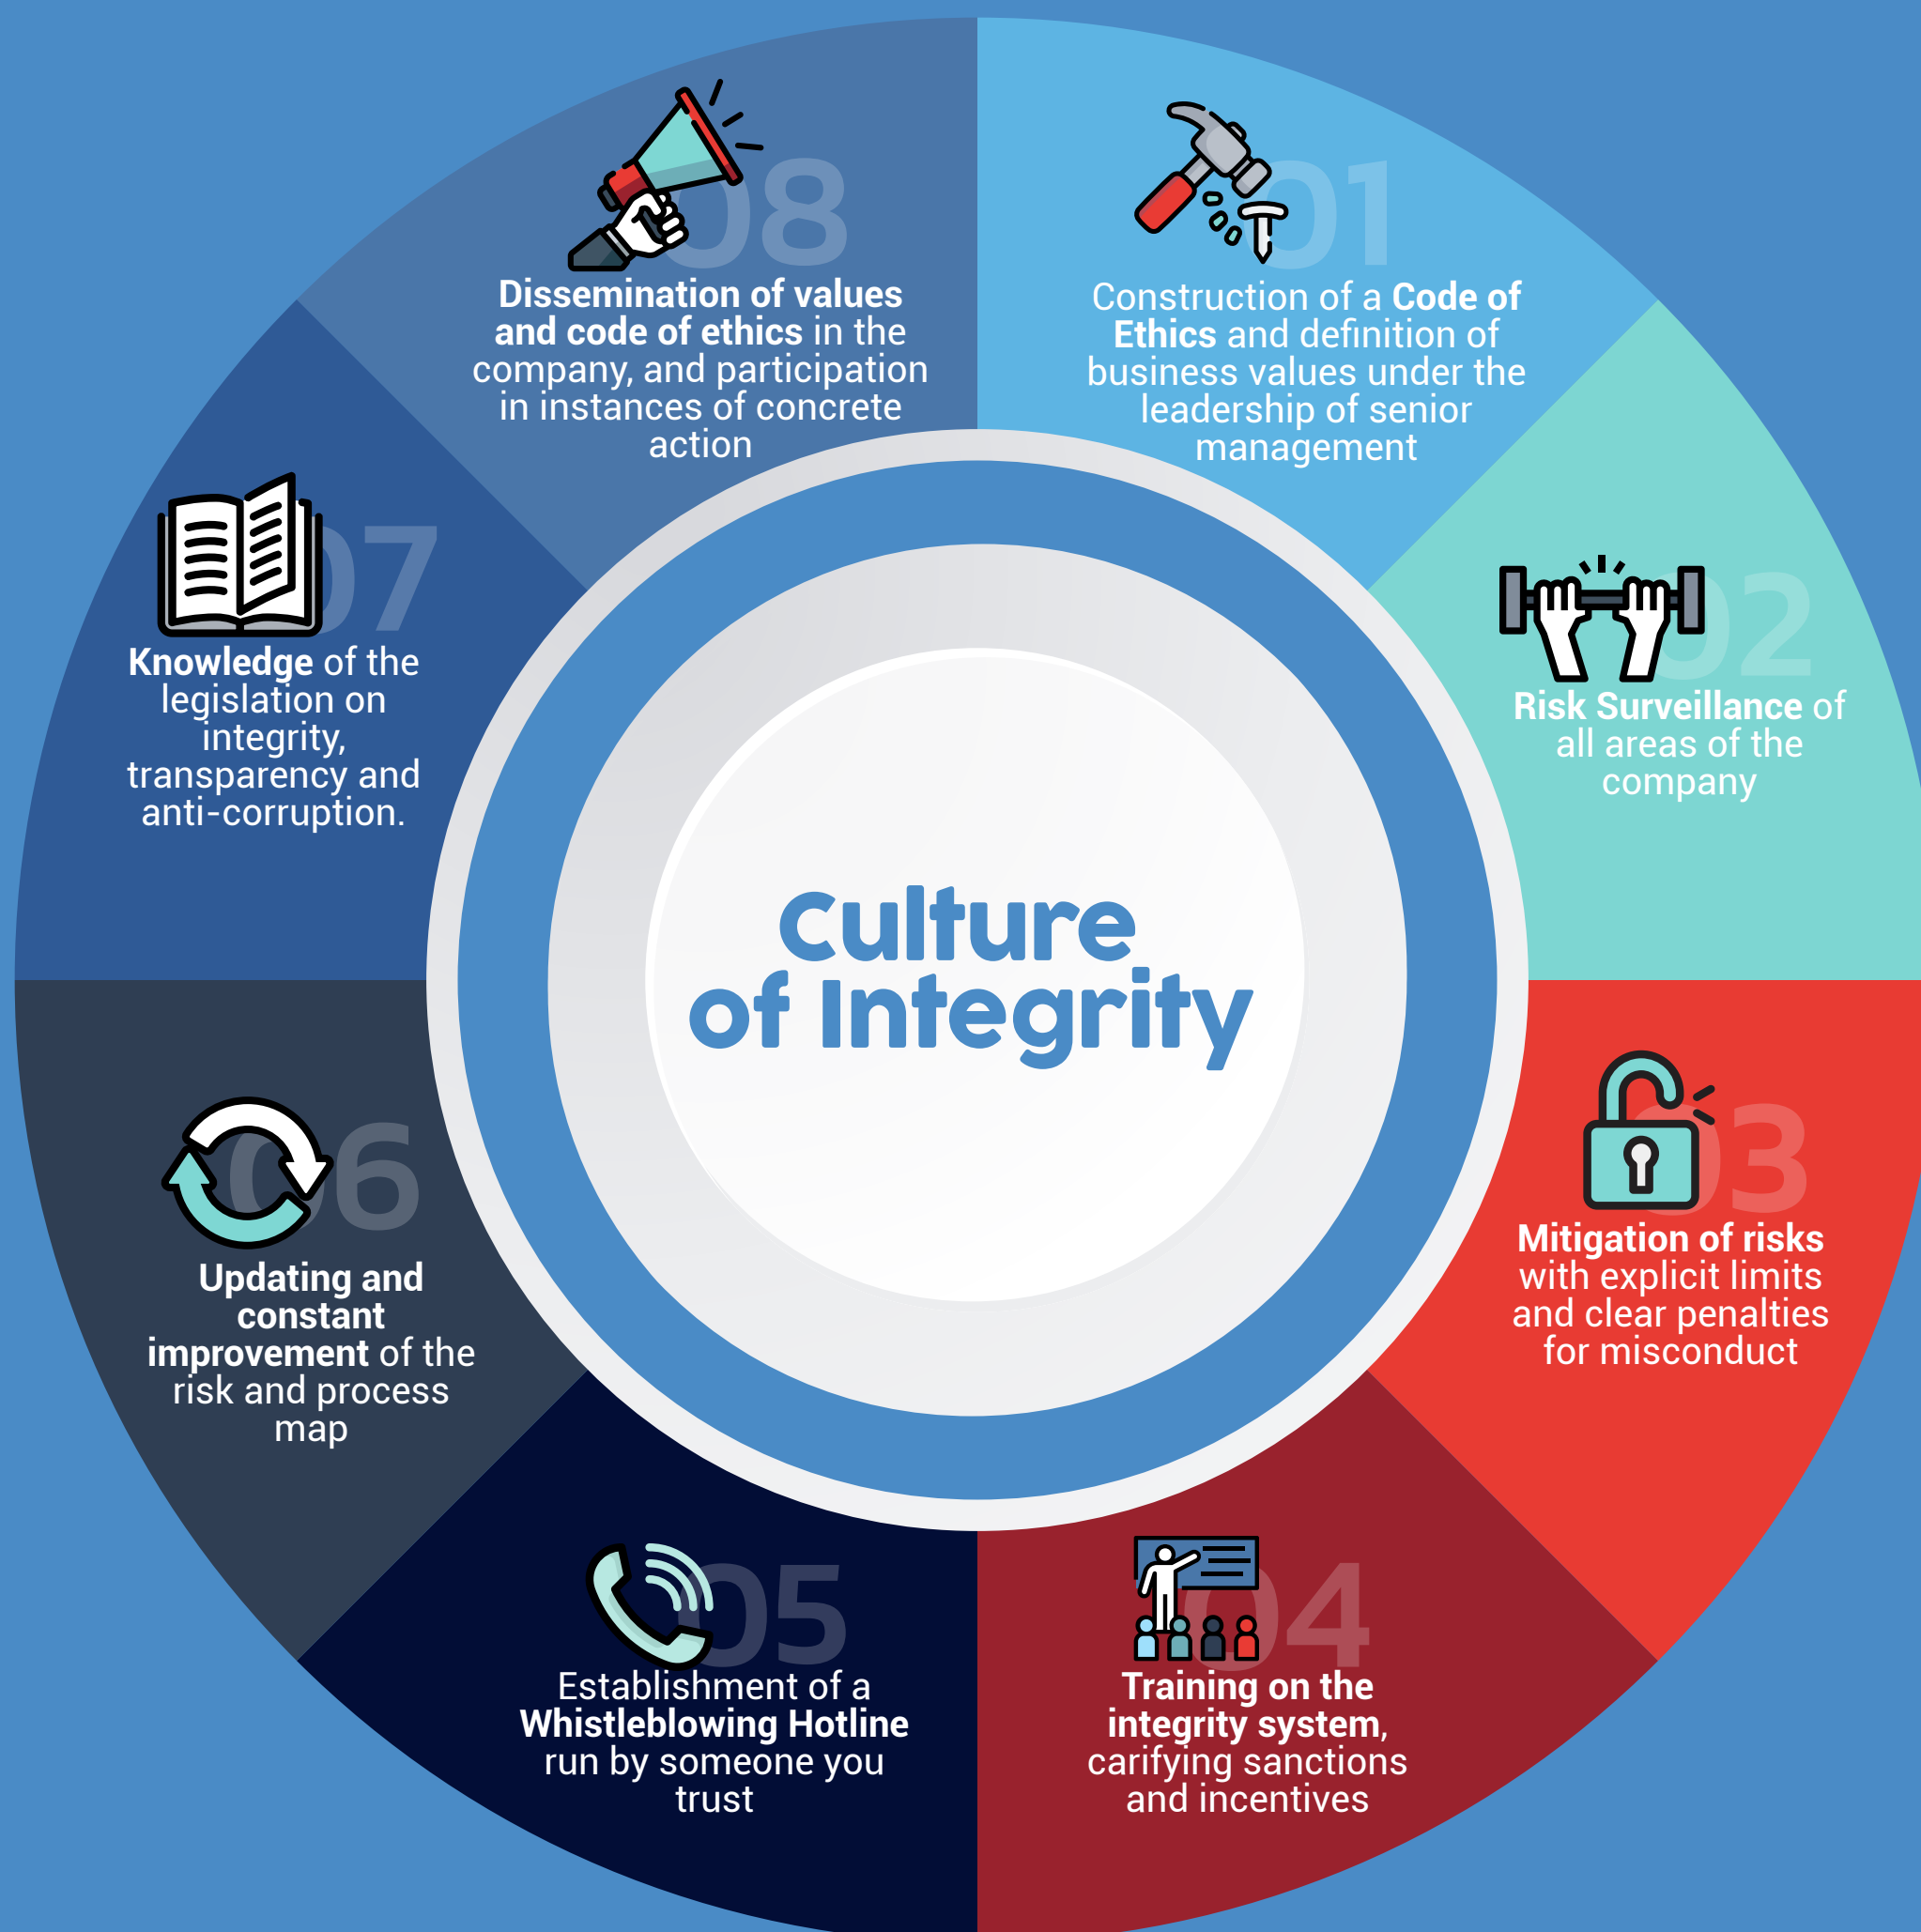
Culture of Integrity

01
Construction of a Code of Ethics and definition of business values under the leadership of senior management

02
Risk Surveillance of all areas of the company

03
Mitigation of risks with explicit limits and clear penalties for misconduct

04
Training on the integrity system, carifying sanctions and incentives

05
Establishment of a Whistleblowing Hotline run by someone you trust

06
Updating and constant improvement of the risk and process map

07
Knowledge of the legislation on integrity, transparency and anti-corruption.

08
Dissemination of values and code of ethics in the company, and participation in instances of concrete action